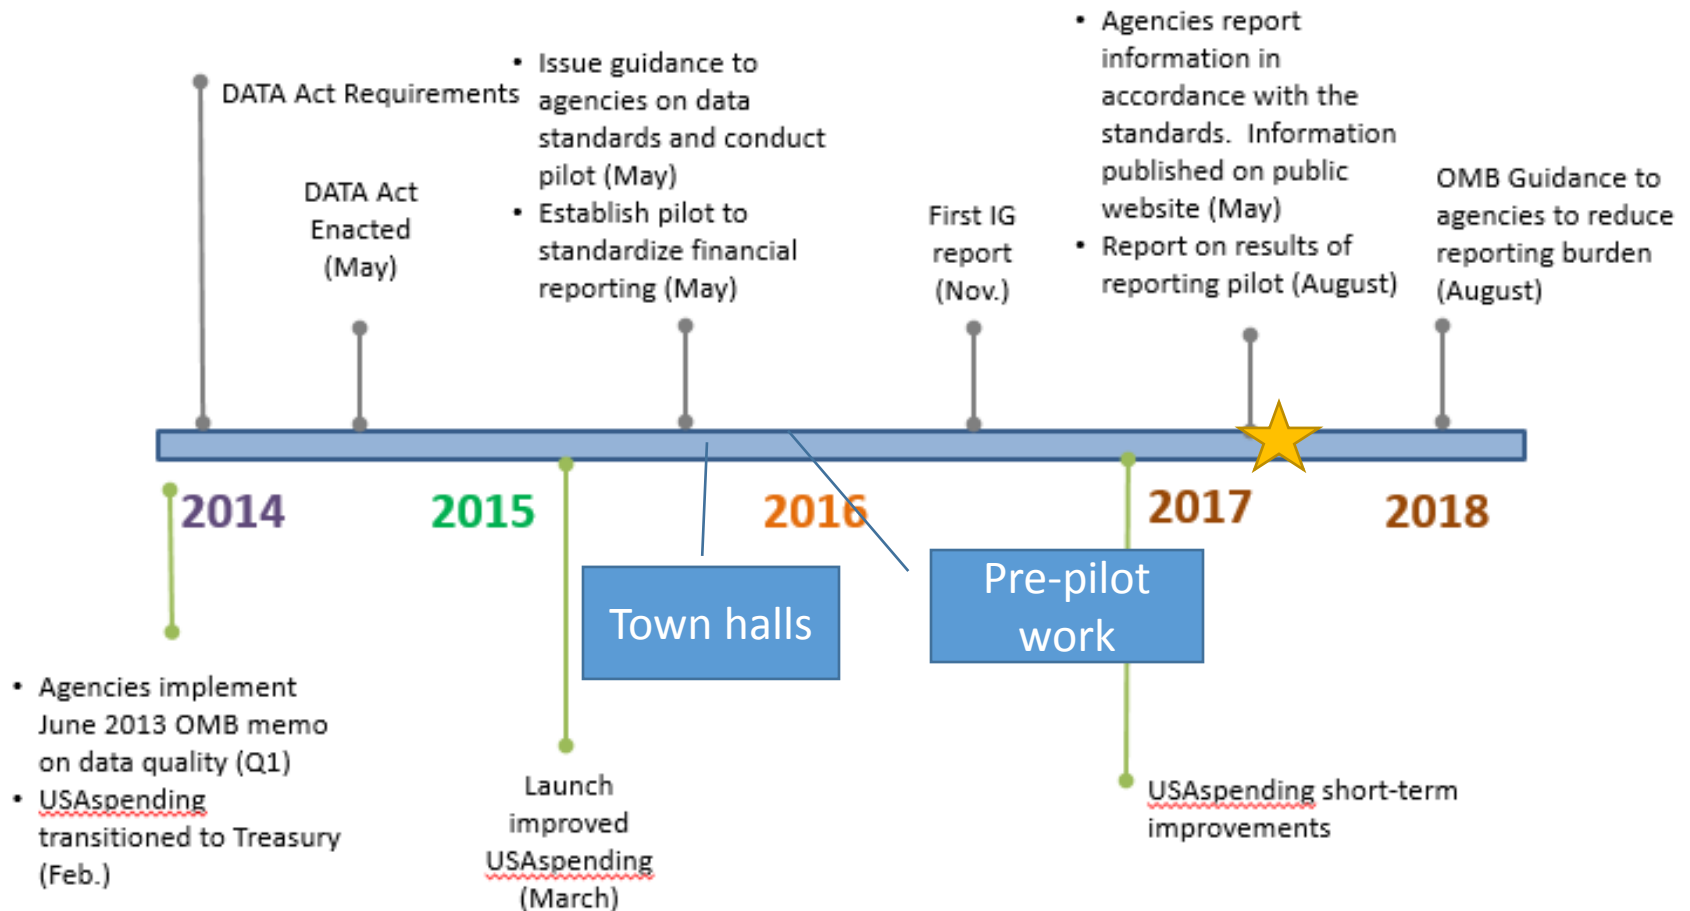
DATA Act Requirements

DATA Act Enacted (May)

• Issue guidance to agencies on data standards and conduct pilot (May)
• Establish pilot to standardize financial reporting (May)

First IG report (Nov.)

• Agencies report information in accordance with the standards. Information published on public website (May)
• Report on results of reporting pilot (August)

OMB Guidance to agencies to reduce reporting burden (August)

2014

2015

2016

2017

2018

Town halls

Pre-pilot work

• Agencies implement June 2013 OMB memo on data quality (Q1)
• USAspending transitioned to Treasury (Feb.)

Launch improved USAspending (March)

USAspending short-term improvements